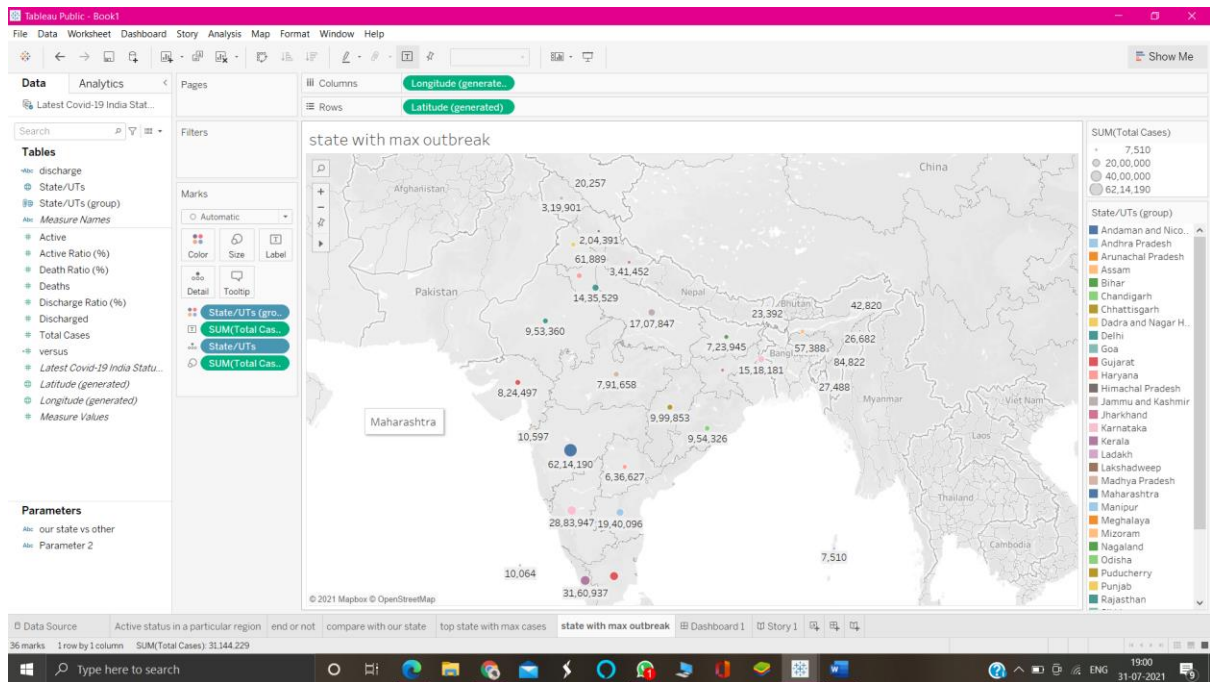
Tableau Public - Book1

File Data Worksheet Dashboard Story Analysis Map Format Window Help

Show Me

Data Analytics

Latest Covid-19 India Stat...

Search

Tables

discharge
State/UTs
State/UTs (group)
Measure Names
Active
Active Ratio (%)
Death Ratio (%)
Deaths
Discharge Ratio (%)
Discharged
Total Cases
versus
Latest Covid-19 India Statu...
Latitude (generated)
Longitude (generated)
Measure Values

Parameters

our state vs other
Parameter 2

Pages

Filters

Marks

Automatic

Color Size Label

Detail Tooltip

State/UTs (gro..
SUM(Total Cas..
State/UTs
SUM(Total Cas..

Columns Longitude (generate..

Rows Latitude (generated)

state with max outbreak

Afghanistan
Pakistan
Nepal
Bhutan
Bangl..
Myanmar
China
Thailand
Laos
Viet Nam
Cambodia

20,257
3,19,901
2,04,391
61,889
3,41,452
14,35,529
9,53,360
17,07,847
23,392
42,820
26,682
7,23,945
57,388
84,822
15,18,181
27,488
8,24,497
7,91,658
9,99,853
Maharashtra
10,597
9,54,326
62,14,190
6,36,627
28,83,947
19,40,096
7,510
10,064
31,60,937

© 2021 Mapbox © OpenStreetMap

SUM(Total Cases)
7,510
20,00,000
40,00,000
62,14,190

State/UTs (group)
Andaman and Nico..
Andhra Pradesh
Arunachal Pradesh
Assam
Bihar
Chandigarh
Chhattisgarh
Dadra and Nagar H..
Delhi
Goa
Gujarat
Haryana
Himachal Pradesh
Jammu and Kashmir
Jharkhand
Karnataka
Kerala
Ladakh
Lakshadweep
Madhya Pradesh
Maharashtra
Manipur
Meghalaya
Mizoram
Nagaland
Odisha
Puducherry
Punjab
Rajasthan

Data Source Active status in a particular region end or not compare with our state top state with max cases state with max outbreak Dashboard 1 Story 1

36 marks 1 row by 1 column SUM(Total Cases): 31,144,229

Type here to search

ENG 19:00 31-07-2021